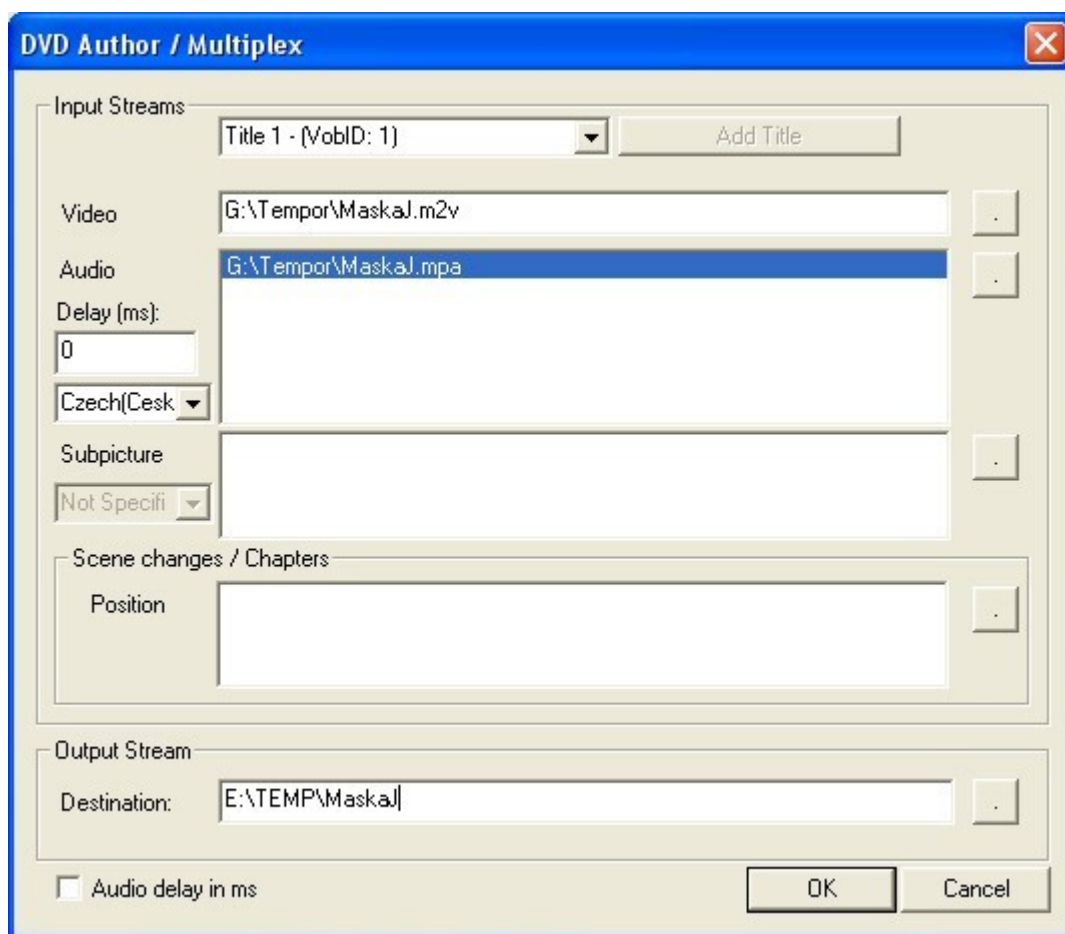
DVD Author / Multiplex

Input Streams

Title 1 - (VobID: 1)

Add Title

Video

G:\Tempor\MaskaJ.m2v

..

Audio

G:\Tempor\MaskaJ.mpa

..

Delay (ms):

0

Czech(Cesk

Subpicture

..

Not Specifi

Scene changes / Chapters

Position

..

Output Stream

Destination:

E:\TEMP\MaskaJ

..

Audio delay in ms

OK

Cancel